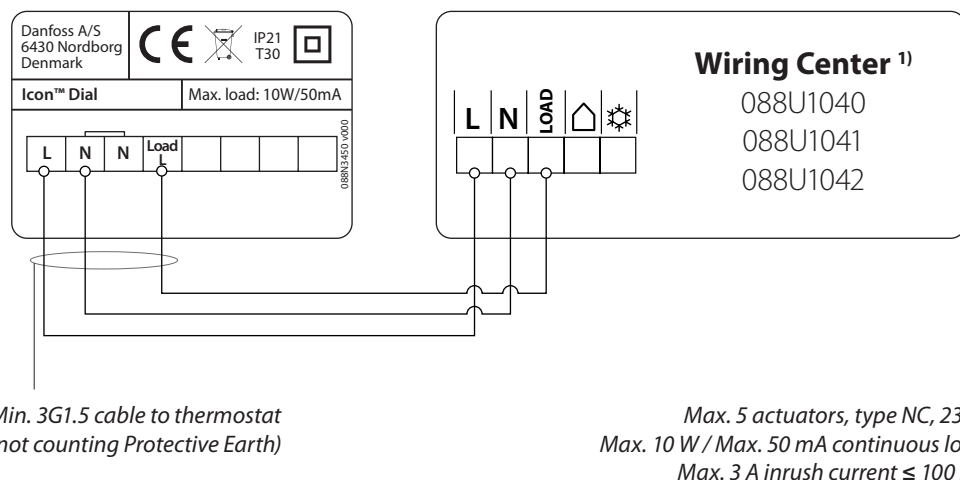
Danfoss A/S
6430 Nordborg
Denmark

CE

IP21
T30

Icon™ Dial

Max. load: 10W/50mA

| L | N | N | Load L | | | | |
|---|---|---|---|---|---|---|---|

088N3450 v000

Wiring Center 1)
088U1040
088U1041
088U1042

| L | N | LOAD | | |
|---|---|---|---|---|

Min. 3G1.5 cable to thermostat
(not counting Protective Earth)

Max. 5 actuators, type NC, 23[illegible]
Max. 10 W / Max. 50 mA continuous lo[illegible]
Max. 3 A inrush current ≤ 100 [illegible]